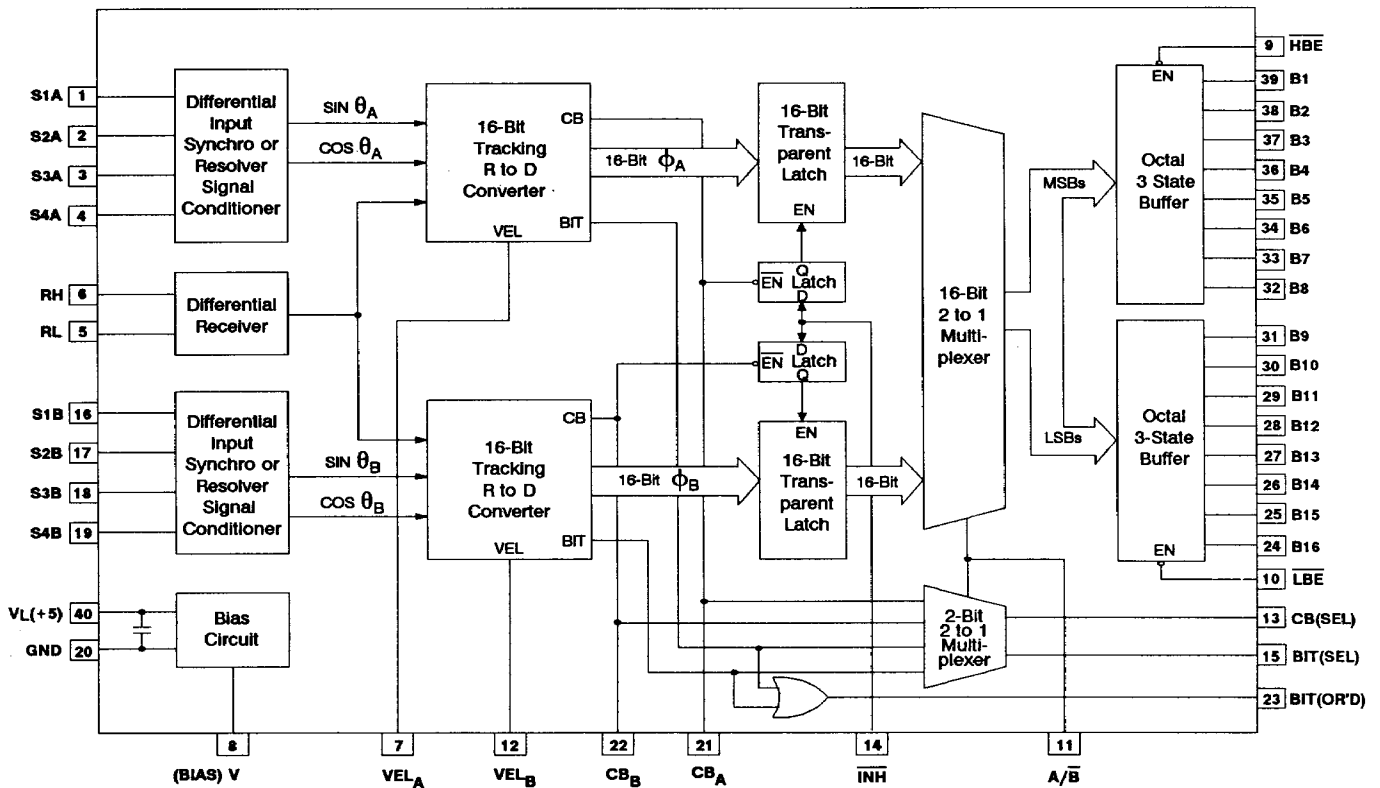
S1A 1
S2A 2
S3A 3
S4A 4
Differential Input Synchro or Resolver Signal Conditioner
SIN $\theta_A$
COS $\theta_A$
16-Bit Tracking R to D Converter
CB
BIT
VEL
16-Bit $\phi_A$
16-Bit Transparent Latch
EN
16-Bit
$\overline{EN}$ Q Latch D
$\overline{EN}$ D Latch Q
RH 6
RL 5
Differential Receiver
S1B 16
S2B 17
S3B 18
S4B 19
Differential Input Synchro or Resolver Signal Conditioner
SIN $\theta_B$
COS $\theta_B$
16-Bit Tracking R to D Converter
CB
BIT
VEL
16-Bit $\phi_B$
EN
16-Bit Transparent Latch
16-Bit
16-Bit 2 to 1 Multiplexer
MSBs
LSBs
9 $\overline{HBE}$
EN
Octal 3 State Buffer
39 B1
38 B2
37 B3
36 B4
35 B5
34 B6
33 B7
32 B8
Octal 3-State Buffer
31 B9
30 B10
29 B11
28 B12
27 B13
26 B14
25 B15
24 B16
EN
10 $\overline{LBE}$
$V_L(+5)$ 40
GND 20
Bias Circuit
2-Bit 2 to 1 Multiplexer
13 CB(SEL)
15 BIT(SEL)
23 BIT(OR'D)
8 (BIAS) V
7 $VEL_A$
12 $VEL_B$
22 $CB_B$
21 $CB_A$
14 $\overline{INH}$
11 $A/\overline{B}$